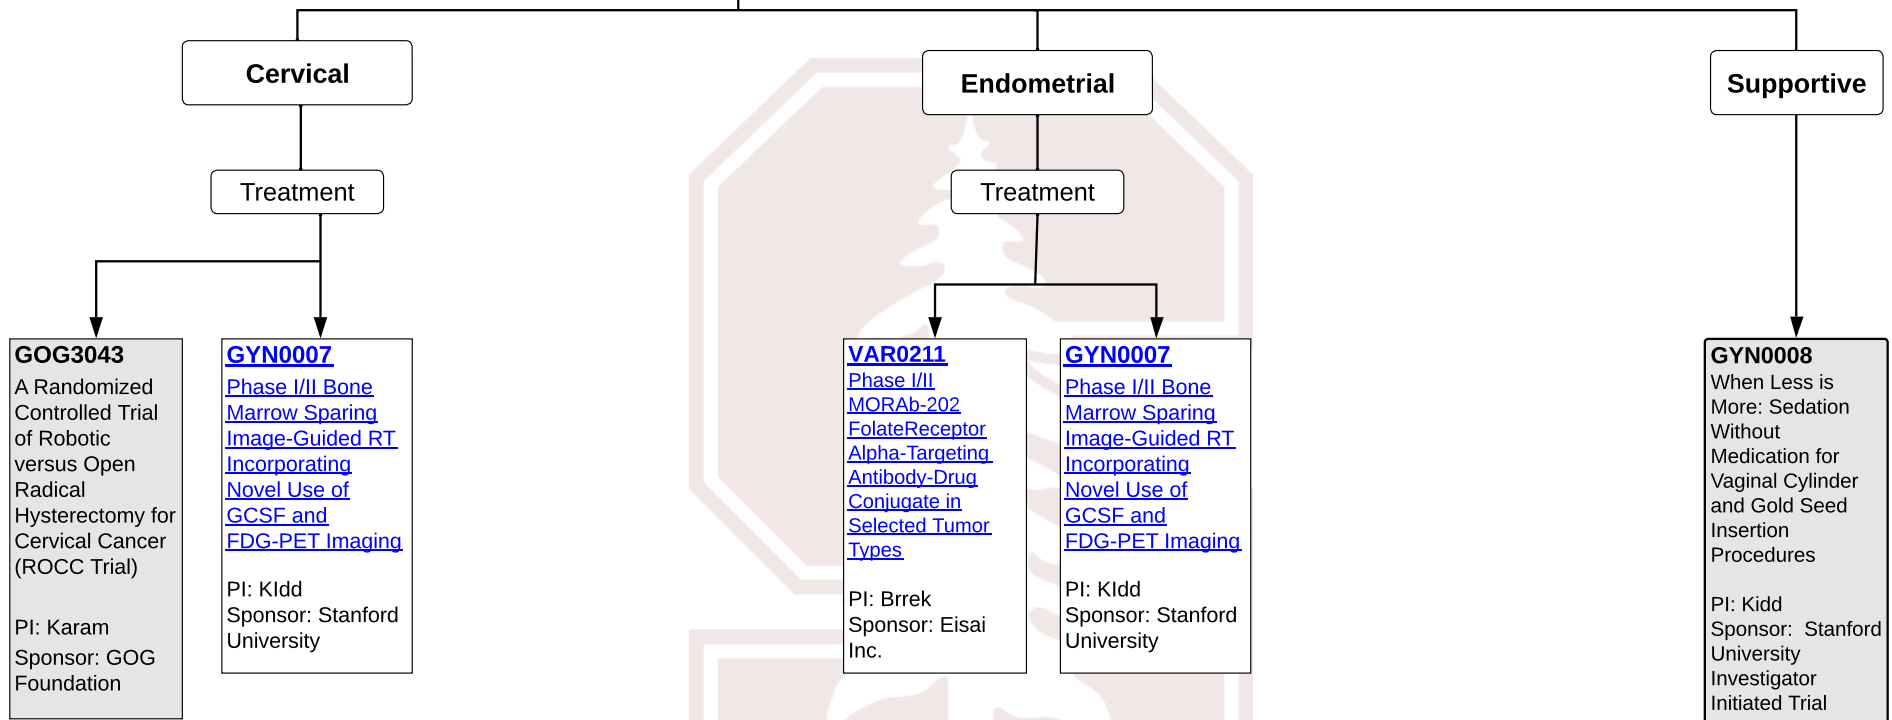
Cervical

Treatment

GOG3043
A Randomized Controlled Trial of Robotic versus Open Radical Hysterectomy for Cervical Cancer (ROCC Trial)

PI: Karam
Sponsor: GOG Foundation

GYN0007
Phase I/II Bone Marrow Sparing Image-Guided RT Incorporating Novel Use of GCSF and FDG-PET Imaging

PI: KIdd
Sponsor: Stanford University

Endometrial

Treatment

VAR0211
Phase I/II MORAb-202 FolateReceptor Alpha-Targeting Antibody-Drug Conjugate in Selected Tumor Types

PI: Brrek
Sponsor: Eisai Inc.

GYN0007
Phase I/II Bone Marrow Sparing Image-Guided RT Incorporating Novel Use of GCSF and FDG-PET Imaging

PI: KIdd
Sponsor: Stanford University

Supportive

GYN0008
When Less is More: Sedation Without Medication for Vaginal Cylinder and Gold Seed Insertion Procedures

PI: Kidd
Sponsor: Stanford University Investigator Initiated Trial